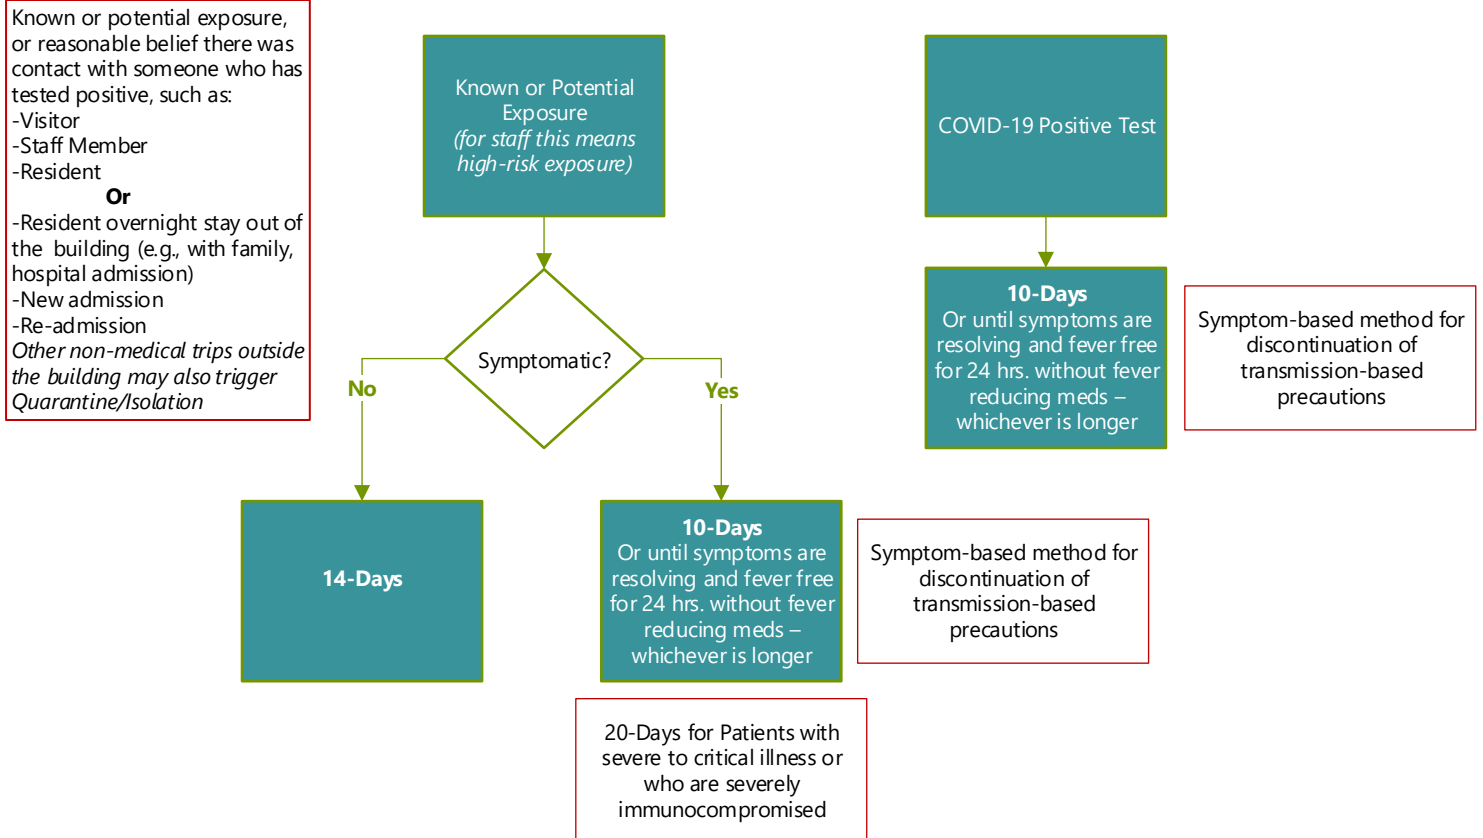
Known or potential exposure, or reasonable belief there was contact with someone who has tested positive, such as:
-Visitor
-Staff Member
-Resident
Or
-Resident overnight stay out of the building (e.g., with family, hospital admission)
-New admission
-Re-admission
*Other non-medical trips outside the building may also trigger Quarantine/Isolation*

Known or Potential Exposure
*(for staff this means high-risk exposure)*

Symptomatic?

No

Yes

14-Days

10-Days
Or until symptoms are resolving and fever free for 24 hrs. without fever reducing meds – whichever is longer

Symptom-based method for discontinuation of transmission-based precautions

20-Days for Patients with severe to critical illness or who are severely immunocompromised

COVID-19 Positive Test

10-Days
Or until symptoms are resolving and fever free for 24 hrs. without fever reducing meds – whichever is longer

Symptom-based method for discontinuation of transmission-based precautions